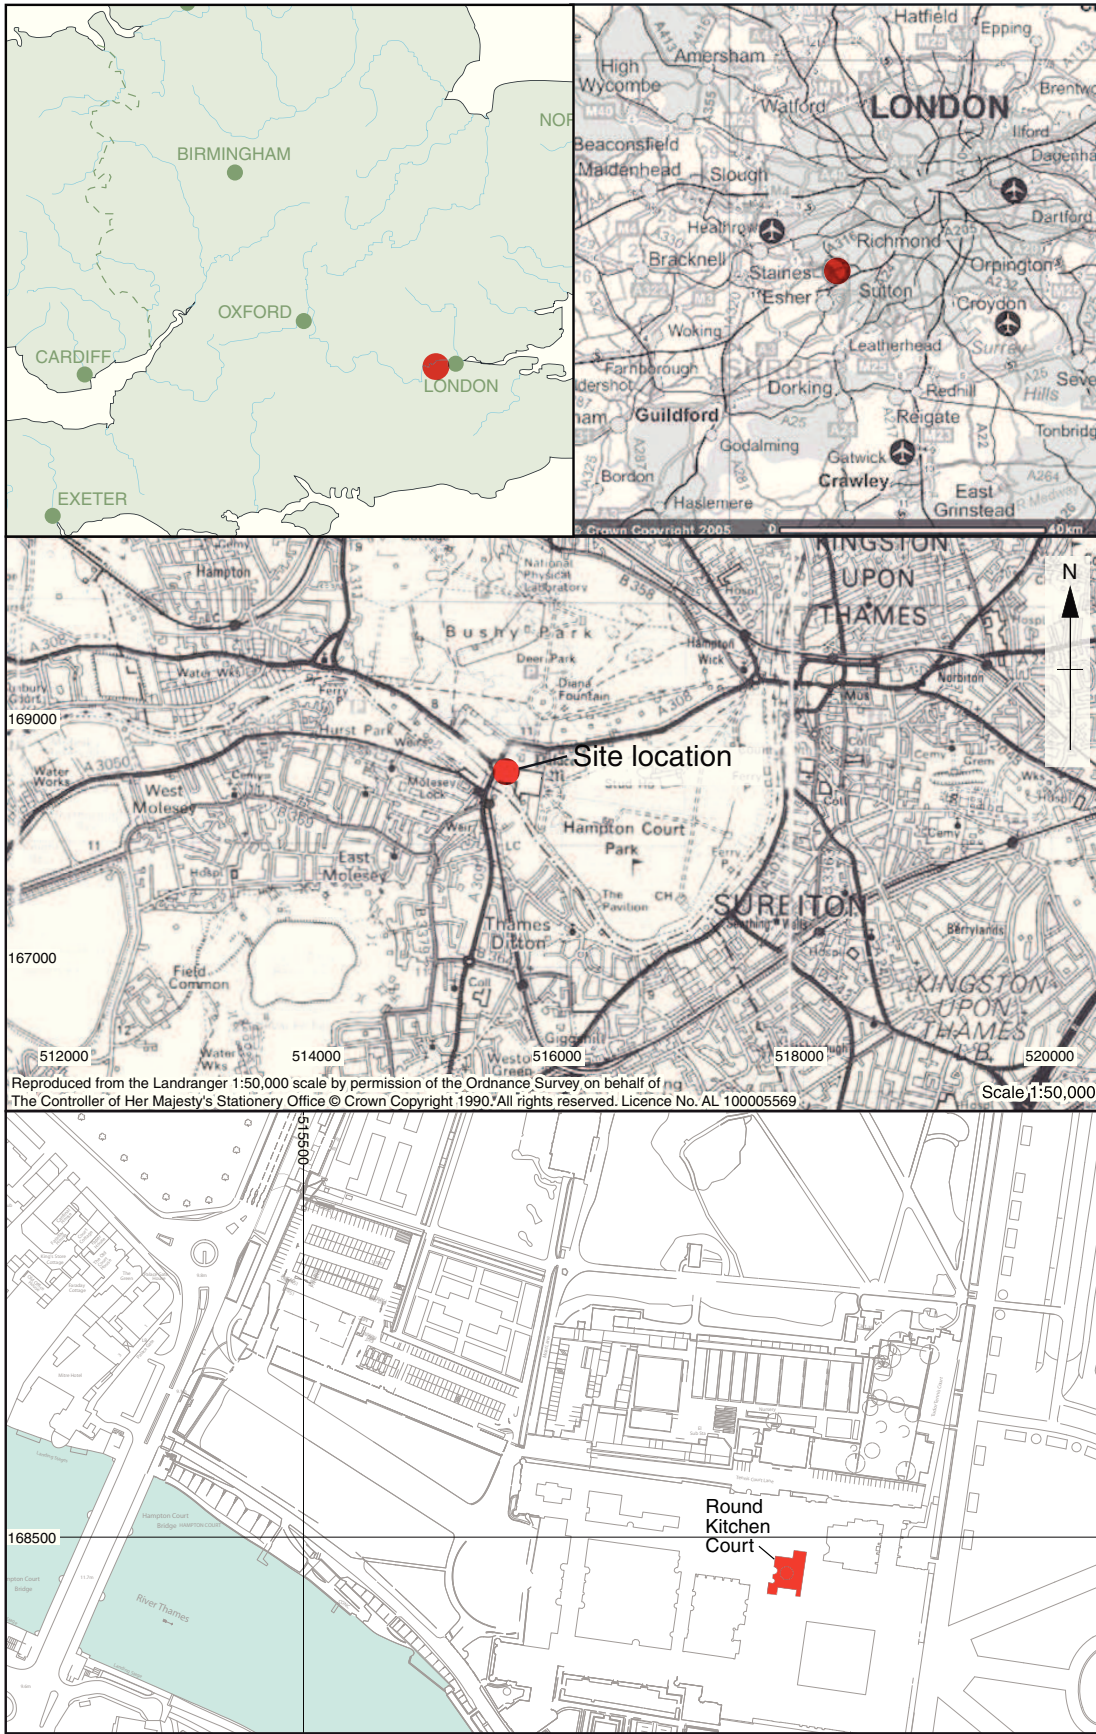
NOR
BIRMINGHAM
OXFORD
CARDIFF
LONDON
EXETER

Hatfield
Epping
Amersham
High Wycombe
Watford
LONDON
Brentw
Ilford
Dagenha
Beaconsfield
Maidenhead
Slough
Heathrow
Richmond
Dartford
Bracknell
Staines
Esher
Sutton
Orpington
Croydon
Woking
Leatherhead
Surrey
Farnborough
Aldershot
Dorking
Redhill
Seve
Hills
Guildford
Reigate
Tonbridg
Godalming
Gatwick
Bordon
Crawley
East Grinstead
Haslemere
© Crown Copyright 2005
0
40km

Hampton
National Physical Laboratory
KINGSTON UPON THAMES
N
Bushy Park
Deer Park
Diana Fountain
Hampton Wick
Water Wks
Norbiton
169000
Hurst Park
Site location
Water Works
West Molesey
Molesey Lock
Hampton Court Park
East Molesey
The Pavilion
SURBITON
Thames Ditton
Berrylands
167000
Field Common
KINGSTON UPON THAMES L.B.
Water Wks
512000
514000
516000
518000
520000
Reproduced from the Landranger 1:50,000 scale by permission of the Ordnance Survey on behalf of The Controller of Her Majesty's Stationery Office © Crown Copyright 1990. All rights reserved. Licence No. AL 100005569
Scale 1:50,000

515500
168500
Round Kitchen Court
River Thames